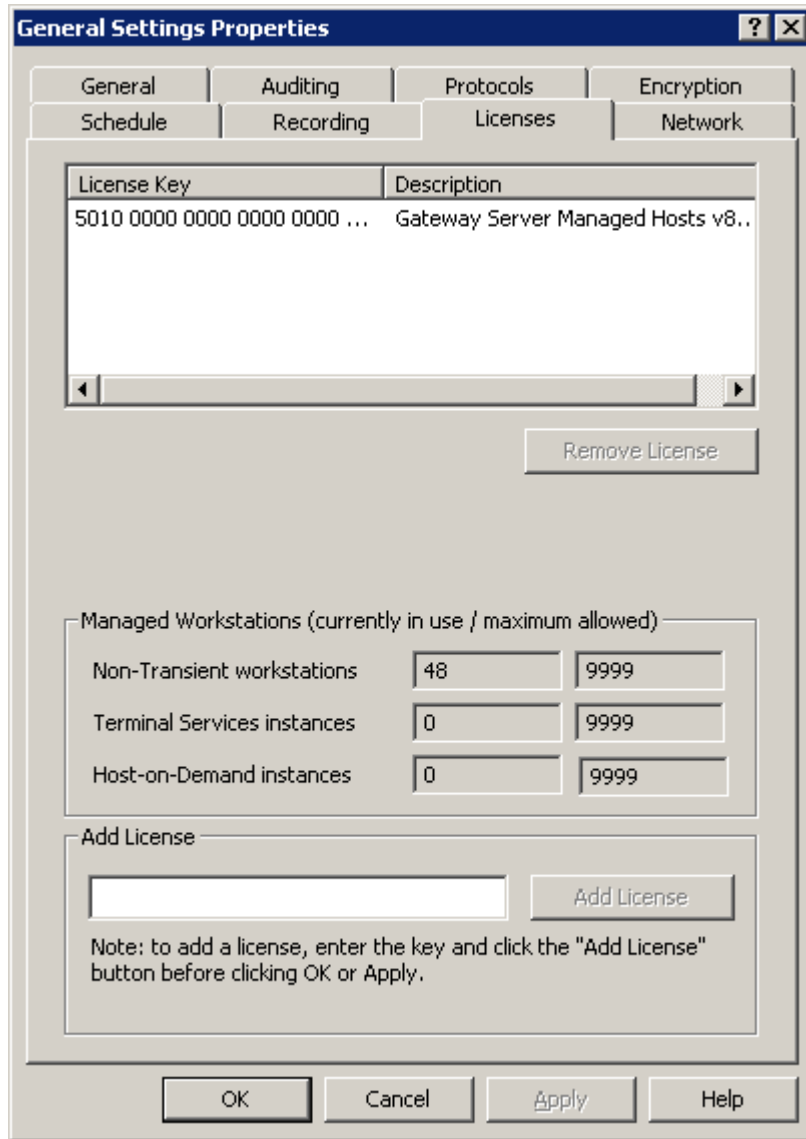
General Settings Properties

?

General | Auditing | Protocols | Encryption
Schedule | Recording | Licenses | Network

| License Key | Description |
|---|---|
| 5010 0000 0000 0000 0000 ... | Gateway Server Managed Hosts v8.. |

Remove License

Managed Workstations (currently in use / maximum allowed)

| | | |
|---|---|---|
| Non-Transient workstations | 48 | 9999 |
| Terminal Services instances | 0 | 9999 |
| Host-on-Demand instances | 0 | 9999 |

Add License

Add License

Note: to add a license, enter the key and click the "Add License" button before clicking OK or Apply.

OK | Cancel | Apply | Help